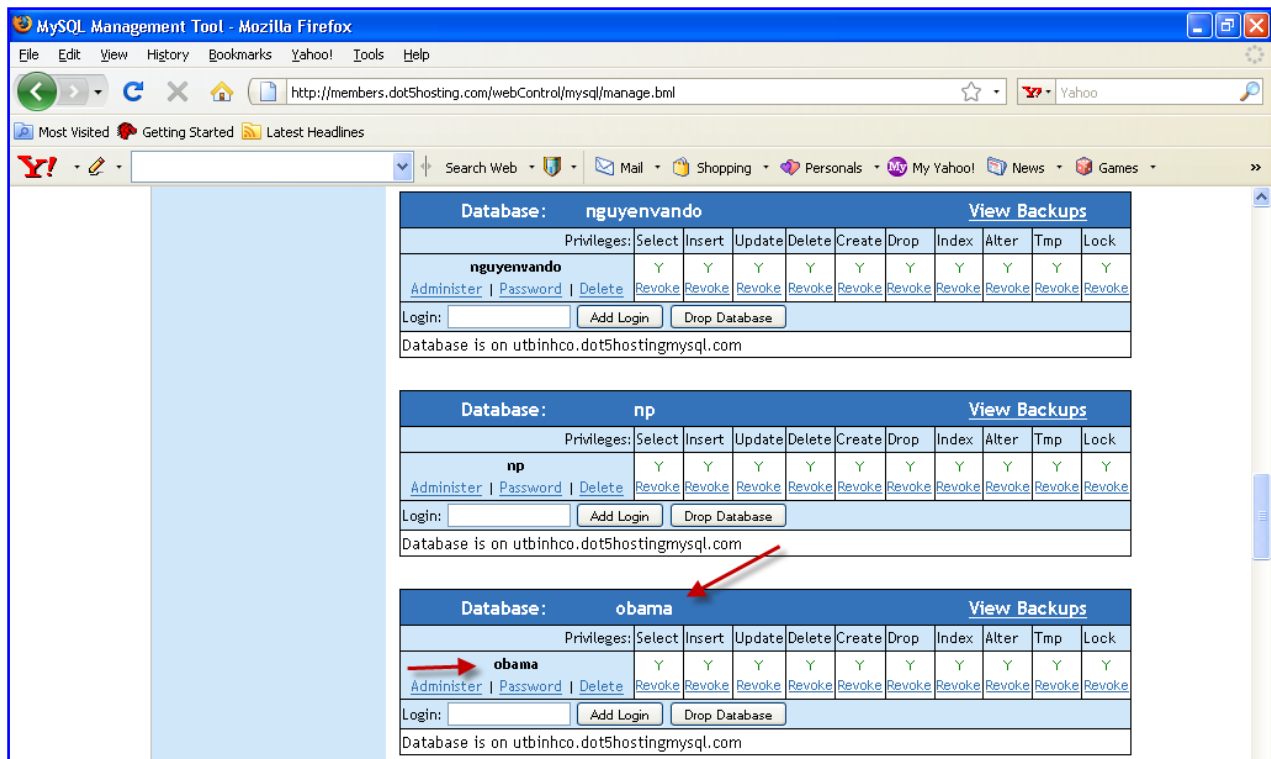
MySQL Management Tool - Mozilla Firefox

File Edit View History Bookmarks Yahoo! Tools Help

http://members.dot5hosting.com/webControl/mysql/manage.bml

Yahoo

Most Visited Getting Started Latest Headlines

Search Web Mail Shopping Personals My Yahoo! News Games

Database: nguyenvando View Backups

| Privileges: | Select | Insert | Update | Delete | Create | Drop | Index | Alter | Tmp | Lock |
|---|---|---|---|---|---|---|---|---|---|---|
| nguyenvando Administer \| Password \| Delete | Y Revoke | Y Revoke | Y Revoke | Y Revoke | Y Revoke | Y Revoke | Y Revoke | Y Revoke | Y Revoke | Y Revoke |

Login: Add Login Drop Database

Database is on utbinhco.dot5hostingmysql.com

Database: np View Backups

| Privileges: | Select | Insert | Update | Delete | Create | Drop | Index | Alter | Tmp | Lock |
|---|---|---|---|---|---|---|---|---|---|---|
| np Administer \| Password \| Delete | Y Revoke | Y Revoke | Y Revoke | Y Revoke | Y Revoke | Y Revoke | Y Revoke | Y Revoke | Y Revoke | Y Revoke |

Login: Add Login Drop Database

Database is on utbinhco.dot5hostingmysql.com

Database: obama View Backups

| Privileges: | Select | Insert | Update | Delete | Create | Drop | Index | Alter | Tmp | Lock |
|---|---|---|---|---|---|---|---|---|---|---|
| obama Administer \| Password \| Delete | Y Revoke | Y Revoke | Y Revoke | Y Revoke | Y Revoke | Y Revoke | Y Revoke | Y Revoke | Y Revoke | Y Revoke |

Login: Add Login Drop Database

Database is on utbinhco.dot5hostingmysql.com